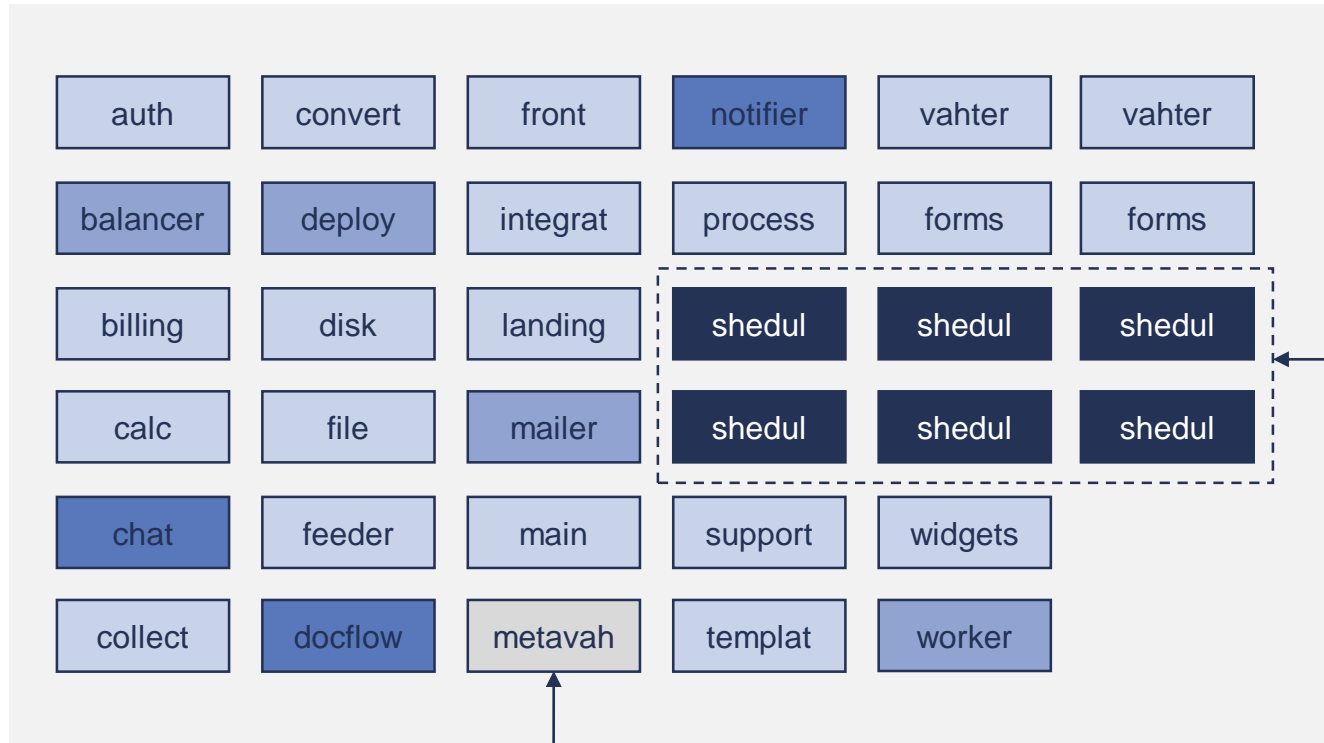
auth
convert
front
notifier
vahter
vahter

balancer
deploy
integrat
process
forms
forms

billing
disk
landing
shedul
shedul
shedul

calc
file
mailer
shedul
shedul
shedul

chat
feeder
main
support
widgets

collect
docflow
metavah
templat
worker